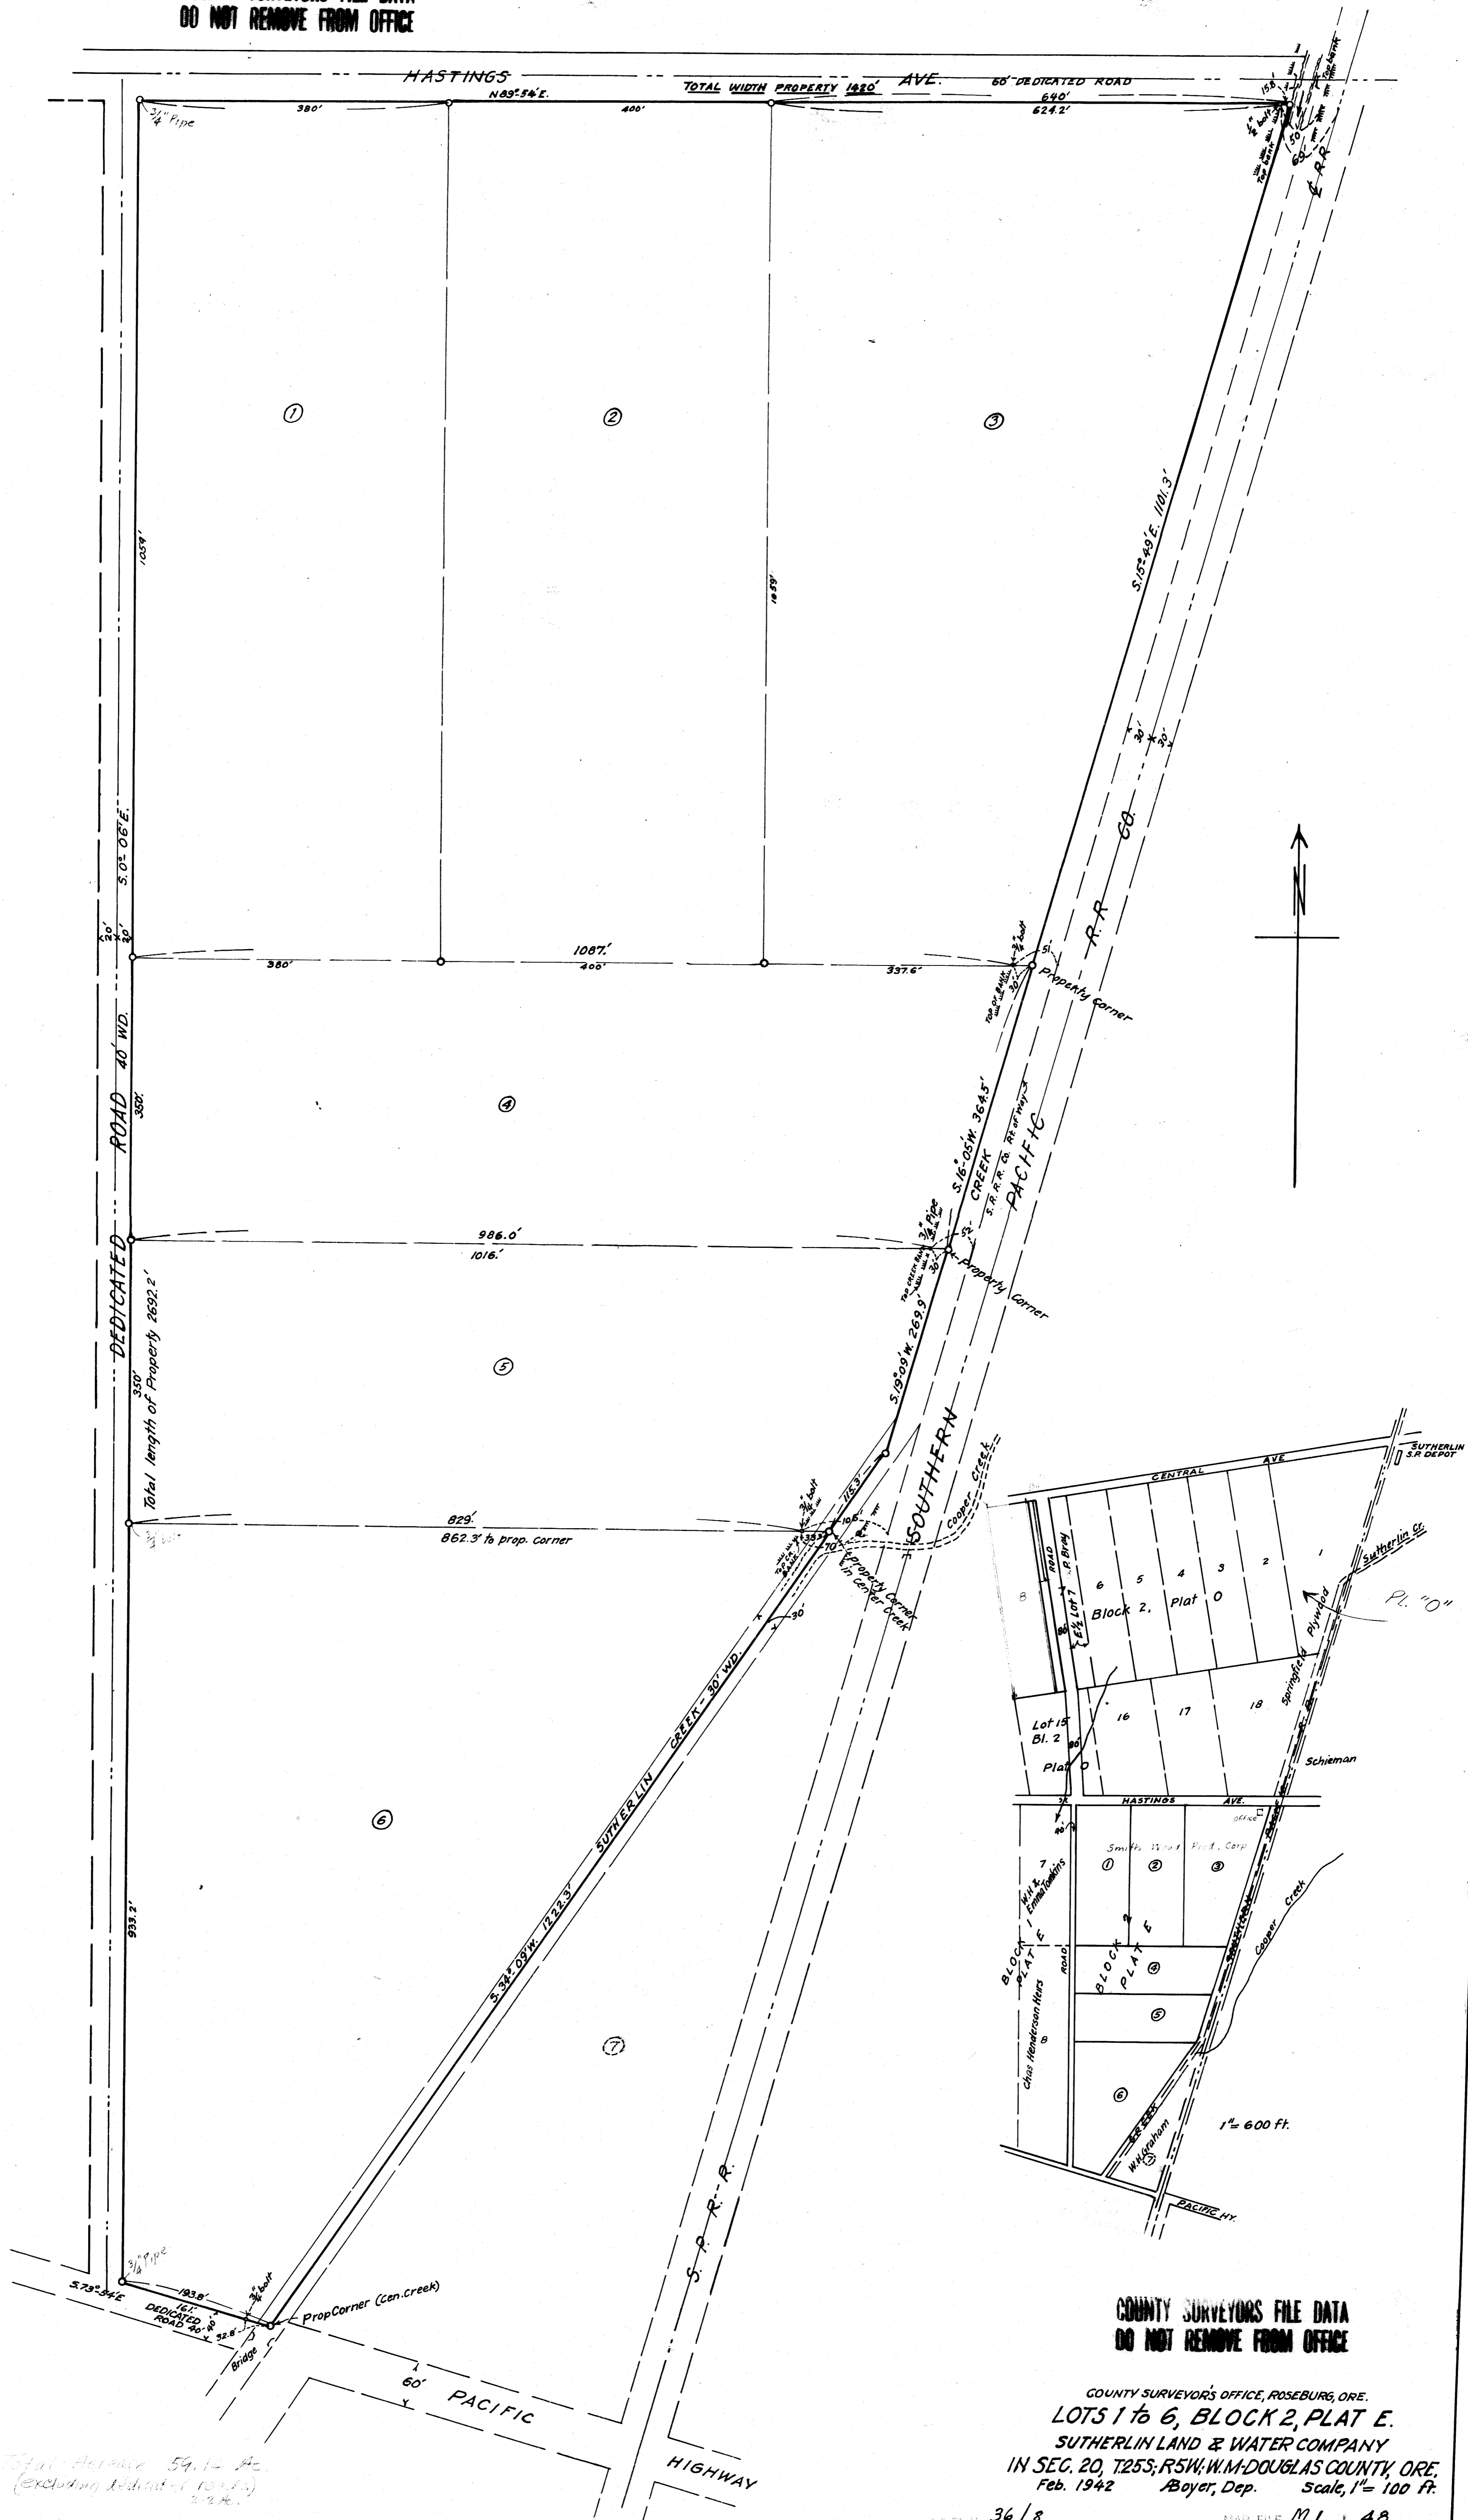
DO NOT REMOVE FROM OFFICE

HASTINGS AVE. TOTAL WIDTH PROPERTY 1420' 60' DEDICATED ROAD

N.89°54'E. 380' 400' 640' 624.2'

3/4" Pipe

158'

50' 60'

℄ R.R.

①

②

③

S.15°49'E. 1101.3'

1059'

1059'

S.0°06'E.

20' 20'

1087.'

380' 400' 337.6'

51

Property Corner

30' 30'

DEDICATED ROAD 40' WD.

350'

④

S.16°05'W. 364.5'

CREEK

S.R.R. Co. Rt. of Way

PACIFIC

R.R. CO.

986.0'

1016.'

3/4" Pipe

52

Property Corner

Total length of Property 2692.2'

350'

⑤

S.19°09'W. 269.9'

SOUTHERN

829.'

862.3' to prop. corner

115.3'

Property Corner in Center Creek

Cooper Creek

30'

⑥

SUTHERLIN CREEK - 30' WD.

S.34°09'W. 1222.3'

933.2'

⑦

S.P.R.R.

3/4" Pipe

S.73°54'E

193.8'

161'

DEDICATED ROAD 40'

32.8'

Bridge

PropCorner (Cen.Creek)

60' PACIFIC HIGHWAY

N

CENTRAL AVE

SUTHERLIN S.P. DEPOT

ROAD

8

6 5 4 3 2 1

Block 2, Plat O

Lot 7

Sutherlin Cr.

Springfield Plywood

Pl. "O"

16 17 18

Lot 15 Bl. 2 Plat O

Schieman

HASTINGS AVE.

Office

Smith Wood Prod. Corp

① ② ③

7

BLOCK 1 PLAT E

BLOCK 2 PLAT E

④

⑤

⑥

8

Chas Henderson Heirs

Cooper Creek

W.H.Graham

⑦

1" = 600 ft.

PACIFIC HY.

COUNTY SURVEYORS FILE DATA
DO NOT REMOVE FROM OFFICE

COUNTY SURVEYOR'S OFFICE, ROSEBURG, ORE.
LOTS 1 to 6, BLOCK 2, PLAT E.
SUTHERLIN LAND & WATER COMPANY
IN SEC. 20, T.25S; R.5W; W.M.-DOUGLAS COUNTY, ORE.
Feb. 1942 A.Boyer, Dep. Scale, 1" = 100 ft.

Total Acreage 59.12 Ac. (excluding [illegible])

36/8

MAP FILE M.L. 48